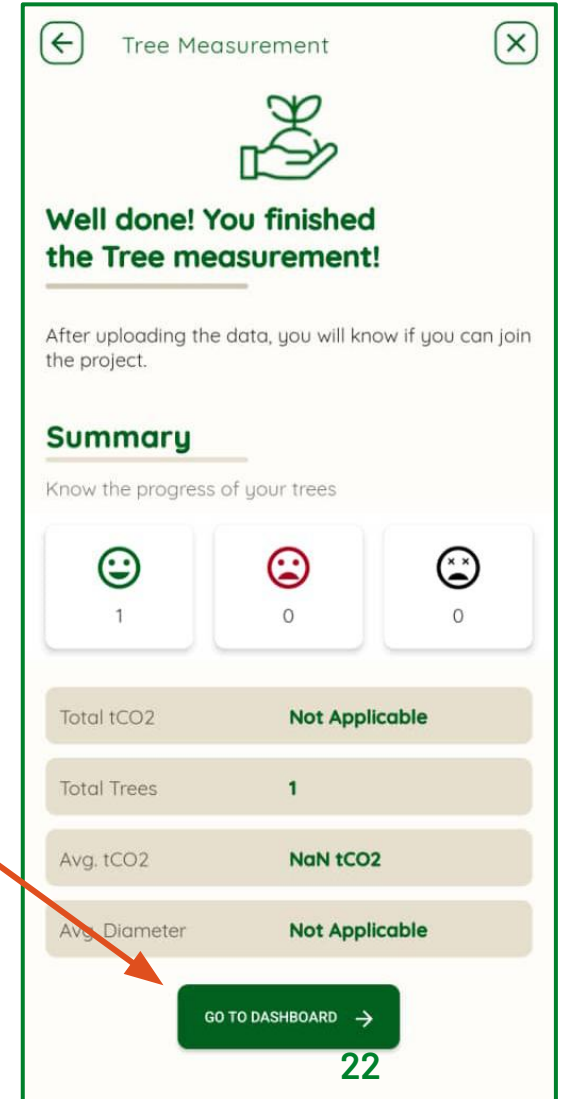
Tree Measurement

Well done! You finished the Tree measurement!

After uploading the data, you will know if you can join the project.

Summary

Know the progress of your trees

1

0

0

| | |
|---|---|
| Total tCO2 | Not Applicable |
| Total Trees | 1 |
| Avg. tCO2 | NaN tCO2 |
| Avg. Diameter | Not Applicable |

GO TO DASHBOARD →

22